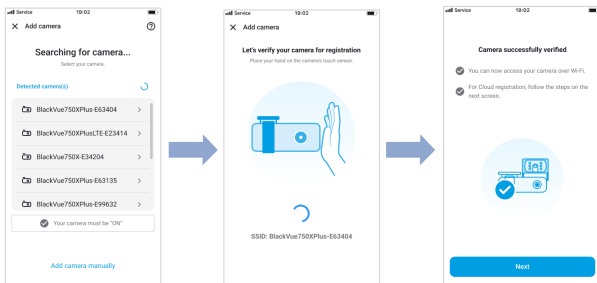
Service 19:02

Add camera

Searching for camera...

Select your camera.

Detected camera(s)

BlackVue750XPlus-E63404

BlackVue750XPlusLTE-E23414

BlackVue750X-E34204

BlackVue750XPlus-E63135

BlackVue750XPlus-E99632

Your camera must be "ON"

Add camera manually

Service 19:02

Add camera

Let's verify your camera for registration

Place your hand on the camera's touch sensor.

SSID: BlackVue750XPlus-E63404

Service 19:02

Camera successfully verified

You can now access your camera over Wi-Fi.

For Cloud registration, follow the steps on the next screen.

Next